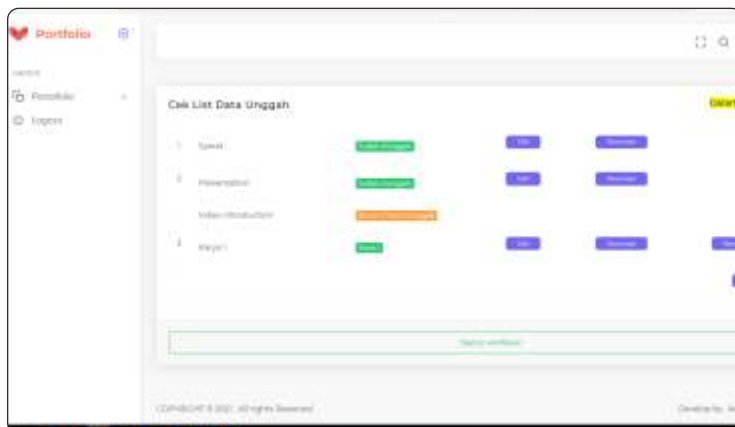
Portfolio

MENU

Portfolio

Logout

Cek List Data Unggah

Datar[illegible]

1 Speech

Sudah Diunggah

Edit

Download

2 Presentation

Sudah Diunggah

Edit

Download

Video Introduction

Belum Diunggah

3 Paper

Done

Edit

Download

Siap verifikasi

COPYRIGHT © 2021. All rights Reserved

Develop by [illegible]